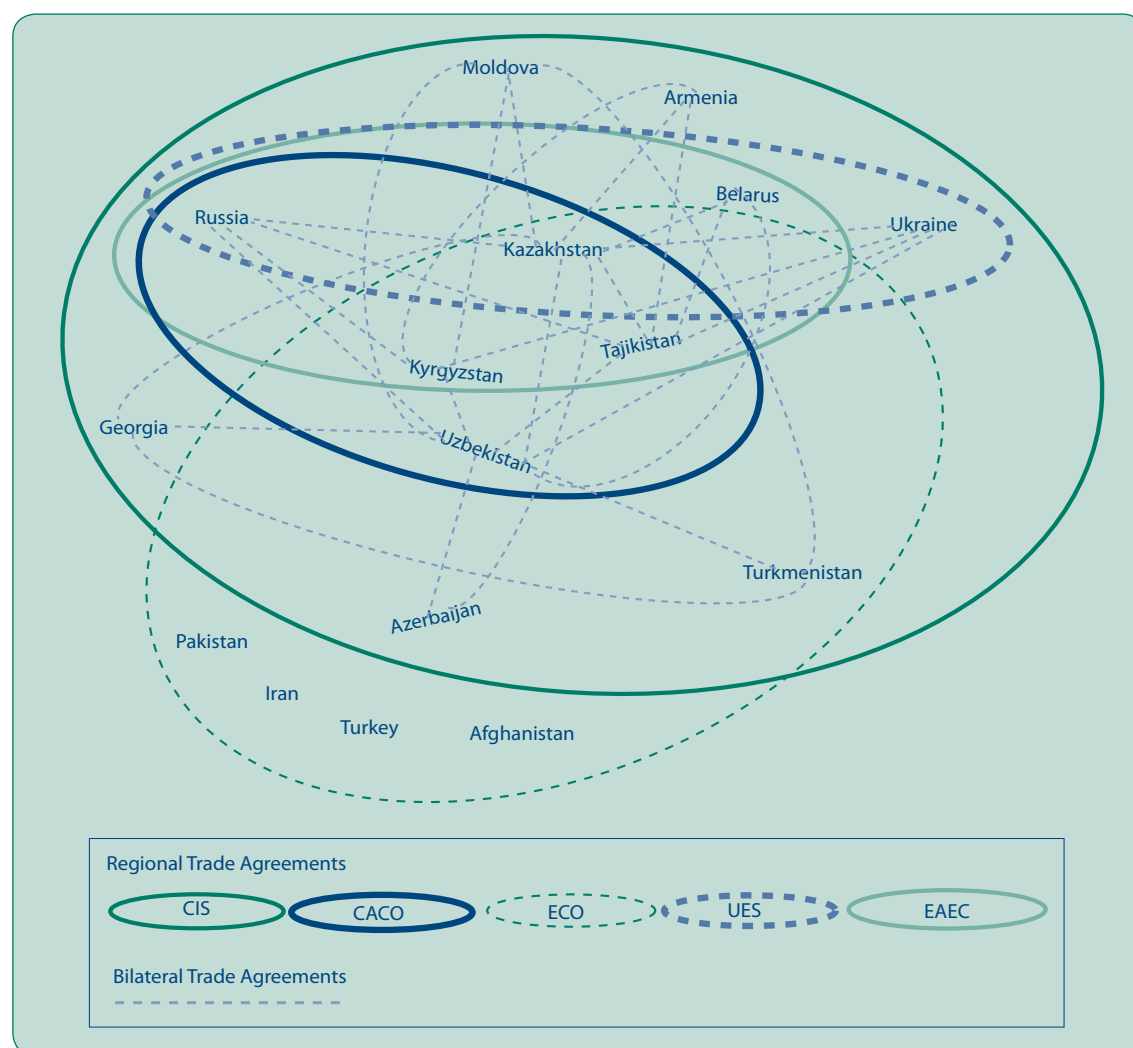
Moldova
Armenia
Belarus
Russia
Ukraine
Kazakhstan
Tajikistan
Kyrgyzstan
Georgia
Uzbekistan
Turkmenistan
Azerbaijan
Pakistan
Iran
Turkey
Afghanistan

Regional Trade Agreements
CIS
CACO
ECO
UES
EAEC

Bilateral Trade Agreements